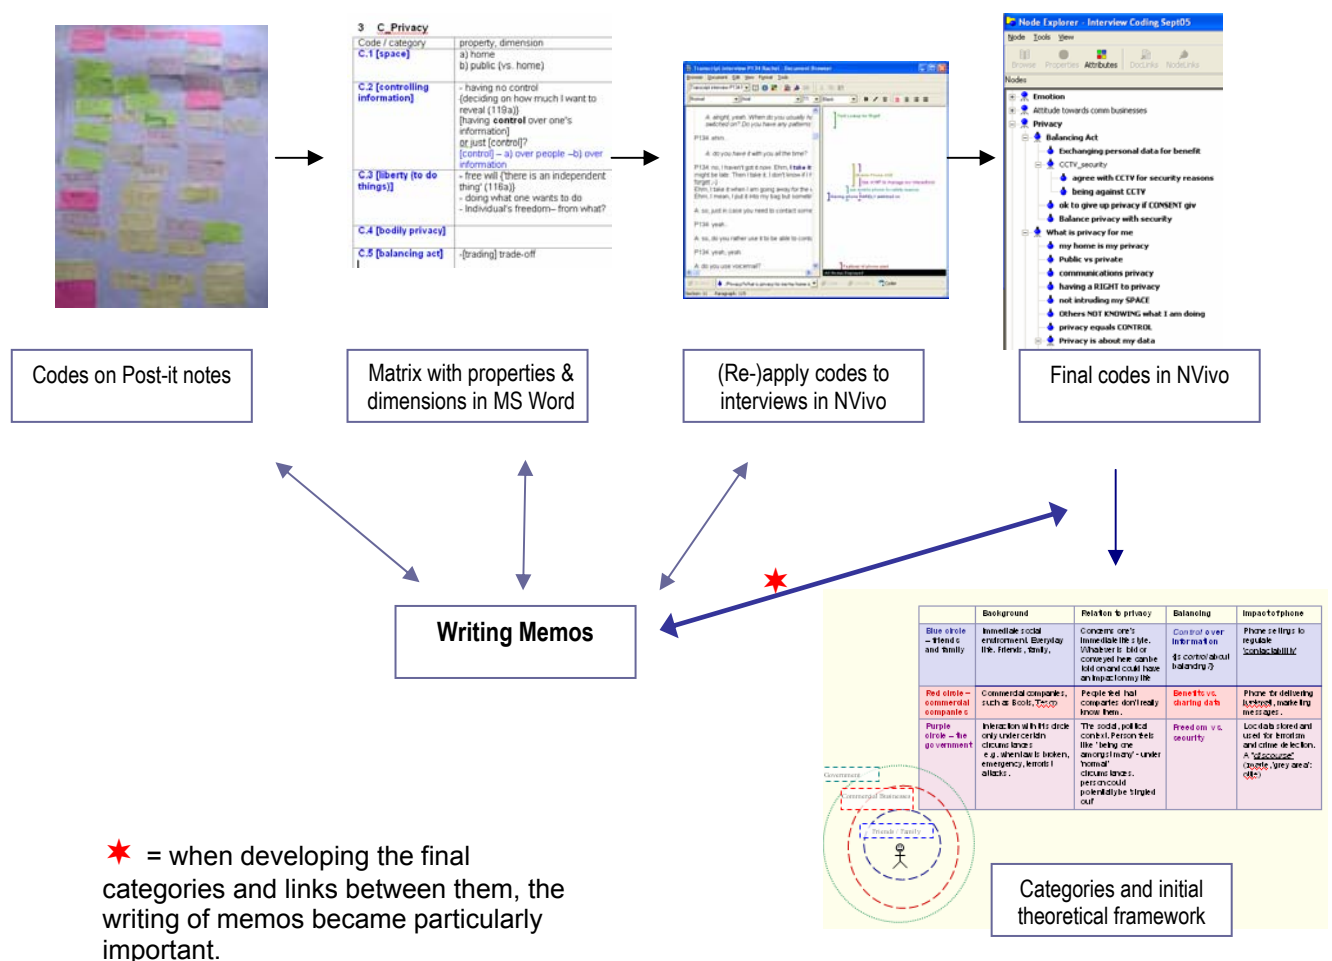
3 C_Privacy

| Code / category | property, dimension |
|---|---|
| C.1 [space] | a) home b) public (vs. home) |
| C.2 [controlling information] | - having no control {deciding on how much I want to reveal (119a)} [having control over one's information] or just [control]? [control] – a) over people –b) over information |
| C.3 [liberty (to do things)] | - free will ('there is an independent thing' (116a)) - doing what one wants to do - Individual's freedom– from what? |
| C.4 [bodily privacy] | |
| C.5 [balancing act] | -[trading] trade-off |

Node Explorer - Interview Coding Sept05

Node Tools View

Browse Properties Attributes DocLinks NodeLinks

Nodes

Emotion
Attitude towards comm businesses
Privacy
Balancing Act
Exchanging personal data for benefit
CCTV_security
agree with CCTV for security reasons
being against CCTV
ok to give up privacy if CONSENT giv
Balance privacy with security
What is privacy for me
my home is my privacy
Public vs private
communications privacy
having a RIGHT to privacy
not intruding my SPACE
Others NOT KNOWING what I am doing
privacy equals CONTROL
Privacy is about my data

Codes on Post-it notes

Matrix with properties & dimensions in MS Word

(Re-)apply codes to interviews in NVivo

Final codes in NVivo

Writing Memos

| | Background | Relation to privacy | Balancing | Impact of phone |
|---|---|---|---|---|
| Blue circle – friends and family | Immediate social environment. Everyday life. Friends, family. | Concerns one's immediate lifestyle. Whatever is told or conveyed here can be told on and could have an impact on my life | Control over information (is control about balancing?) | Phone settings to regulate 'contactability' |
| Red circle – commercial companies | Commercial companies, such as Boots, Tesco | People feel that companies don't really know them. | Benefits vs. sharing data | Phone for delivering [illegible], marketing messages. |
| Purple circle – the government | Interaction with this circle only under certain circumstances e.g. when law is broken, emergency, terrorist attacks. | The social, political context. Person feels like 'being one amongst many' - under 'normal' circumstances. person could potentially be singled out | Freedom vs. security | Location data stored and used for terrorism and crime detection. A 'discourse' (myth, 'grey area'. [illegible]) |

Government
Commercial Businesses
Friends / Family

Categories and initial theoretical framework

✶ = when developing the final categories and links between them, the writing of memos became particularly important.